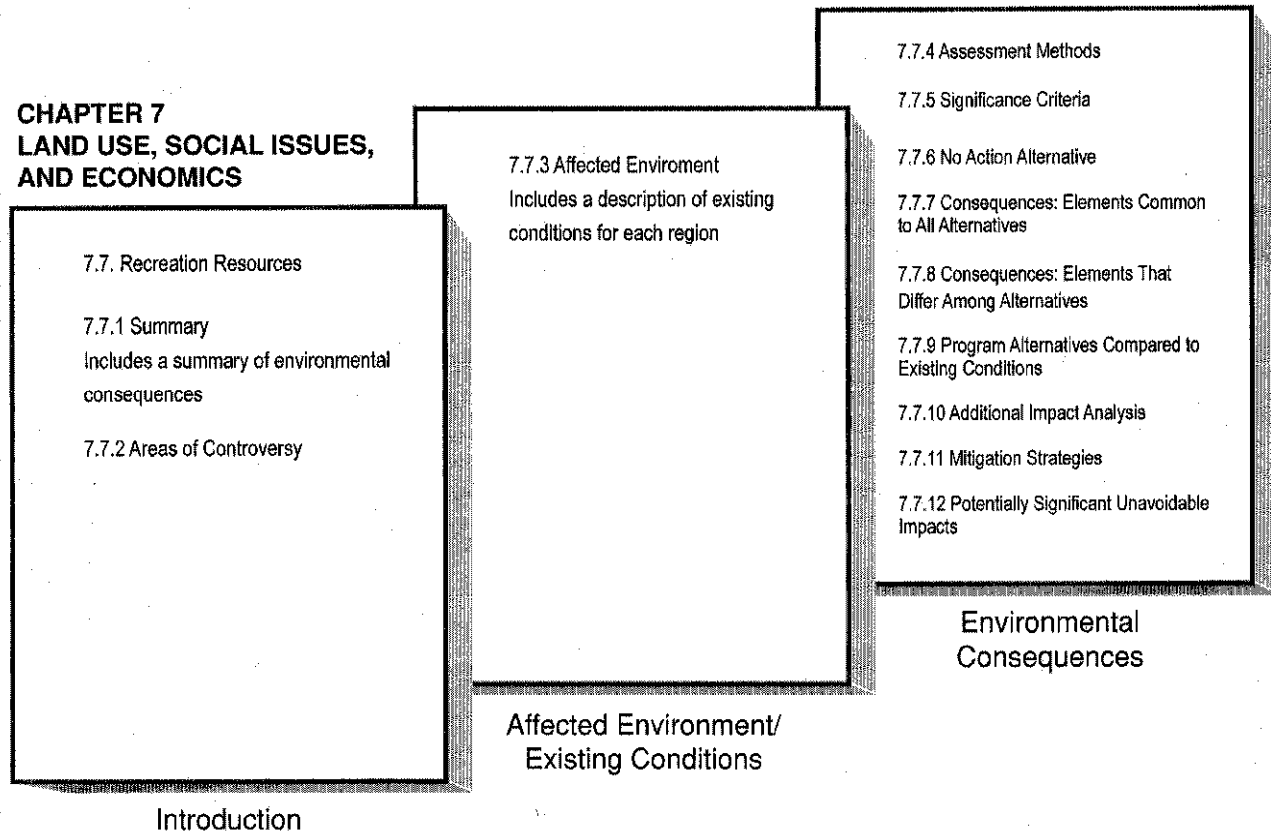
CHAPTER 7
LAND USE, SOCIAL ISSUES, AND ECONOMICS

7.7. Recreation Resources

7.7.1 Summary
Includes a summary of environmental consequences

7.7.2 Areas of Controversy

Introduction

7.7.3 Affected Enviroment
Includes a description of existing conditions for each region

Affected Environment/ Existing Conditions

7.7.4 Assessment Methods

7.7.5 Significance Criteria

7.7.6 No Action Alternative

7.7.7 Consequences: Elements Common to All Alternatives

7.7.8 Consequences: Elements That Differ Among Alternatives

7.7.9 Program Alternatives Compared to Existing Conditions

7.7.10 Additional Impact Analysis

7.7.11 Mitigation Strategies

7.7.12 Potentially Significant Unavoidable Impacts

Environmental Consequences